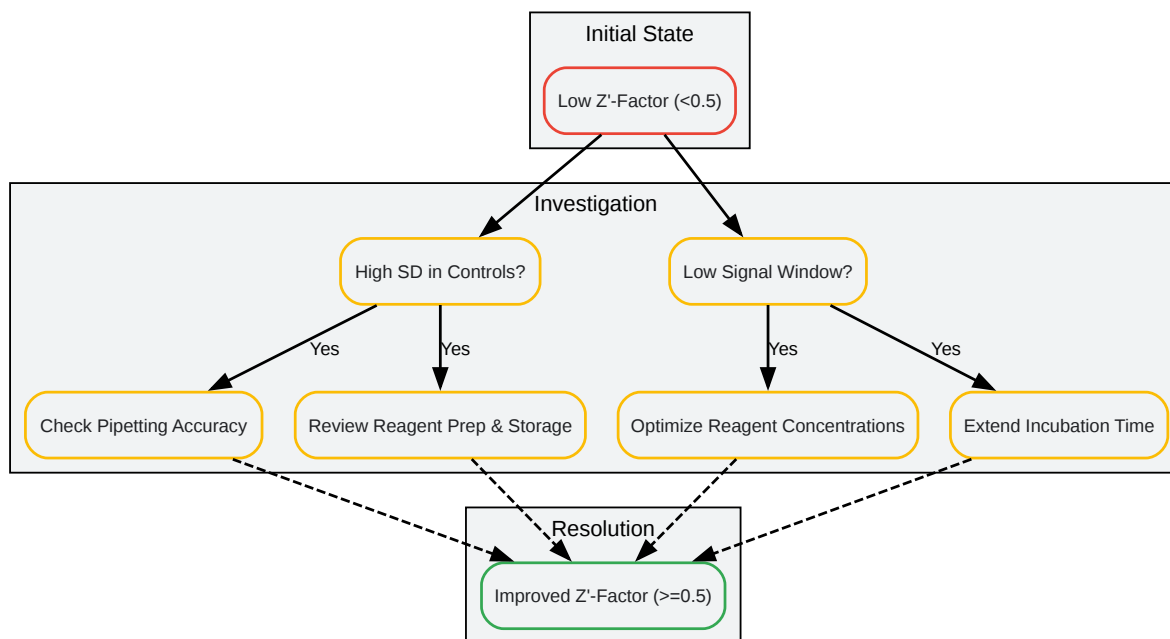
Initial State

Low Z'-Factor (<0.5)

Investigation

High SD in Controls?

Low Signal Window?

Yes

Yes

Yes

Yes

Check Pipetting Accuracy

Review Reagent Prep & Storage

Optimize Reagent Concentrations

Extend Incubation Time

Resolution

Improved Z'-Factor (>=0.5)